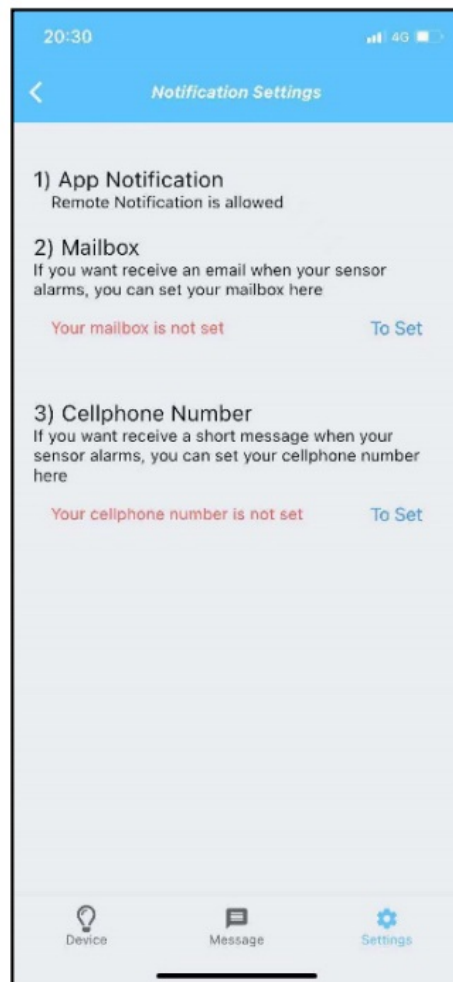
20:30
4G

Notification Settings

1) App Notification
Remote Notification is allowed

2) Mailbox
If you want receive an email when your sensor alarms, you can set your mailbox here

Your mailbox is not set
To Set

3) Cellphone Number
If you want receive a short message when your sensor alarms, you can set your cellphone number here

Your cellphone number is not set
To Set

Device
Message
Settings